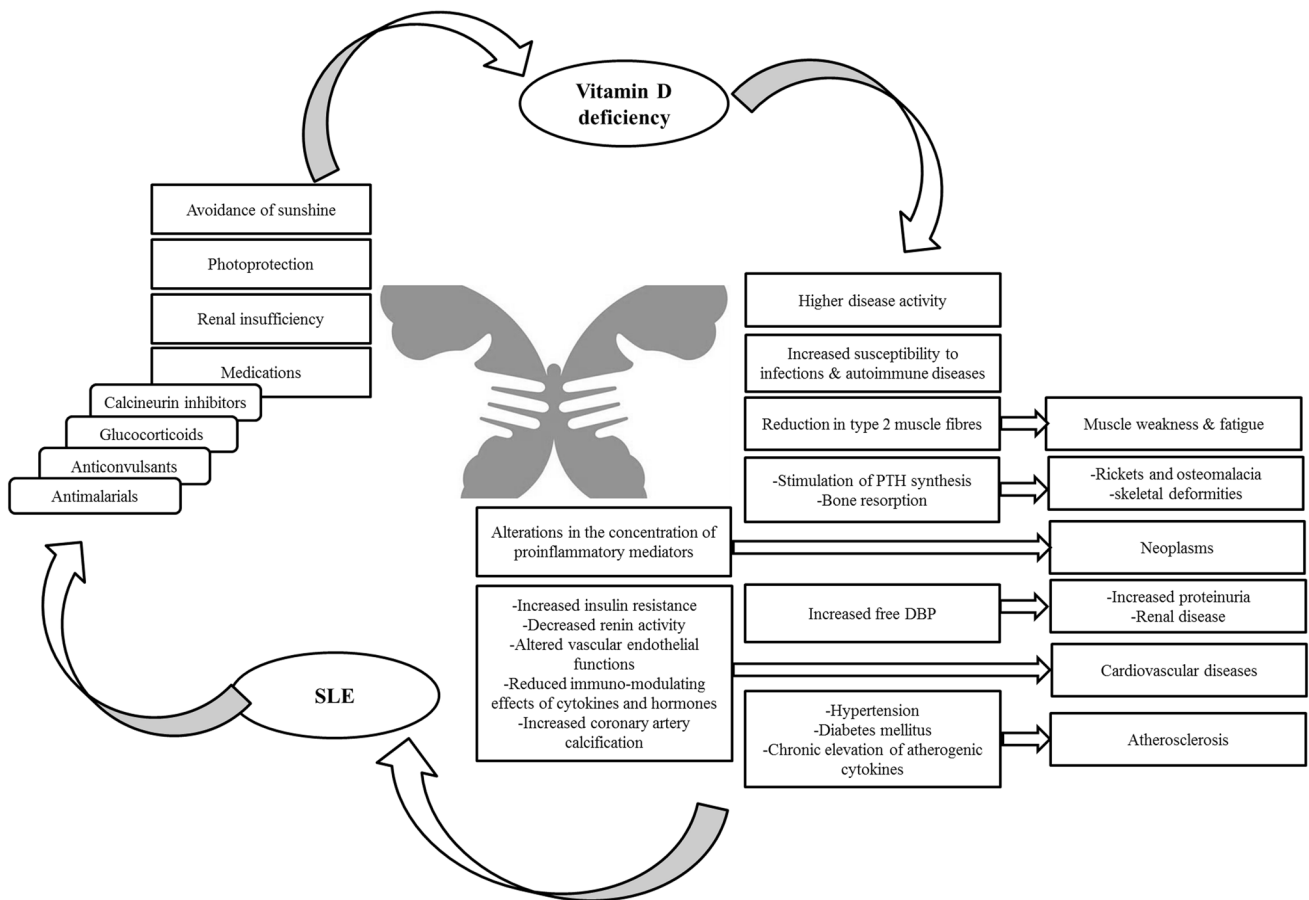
Vitamin D deficiency

Avoidance of sunshine

Photoprotection

Renal insufficiency

Medications

Calcineurin inhibitors

Glucocorticoids

Anticonvulsants

Antimalarials

Higher disease activity

Increased susceptibility to infections & autoimmune diseases

Reduction in type 2 muscle fibres

Muscle weakness & fatigue

-Stimulation of PTH synthesis
-Bone resorption

-Rickets and osteomalacia
-skeletal deformities

Alterations in the concentration of proinflammatory mediators

Neoplasms

-Increased insulin resistance
-Decreased renin activity
-Altered vascular endothelial functions
-Reduced immuno-modulating effects of cytokines and hormones
-Increased coronary artery calcification

Increased free DBP

-Increased proteinuria
-Renal disease

Cardiovascular diseases

-Hypertension
-Diabetes mellitus
-Chronic elevation of atherogenic cytokines

Atherosclerosis

SLE